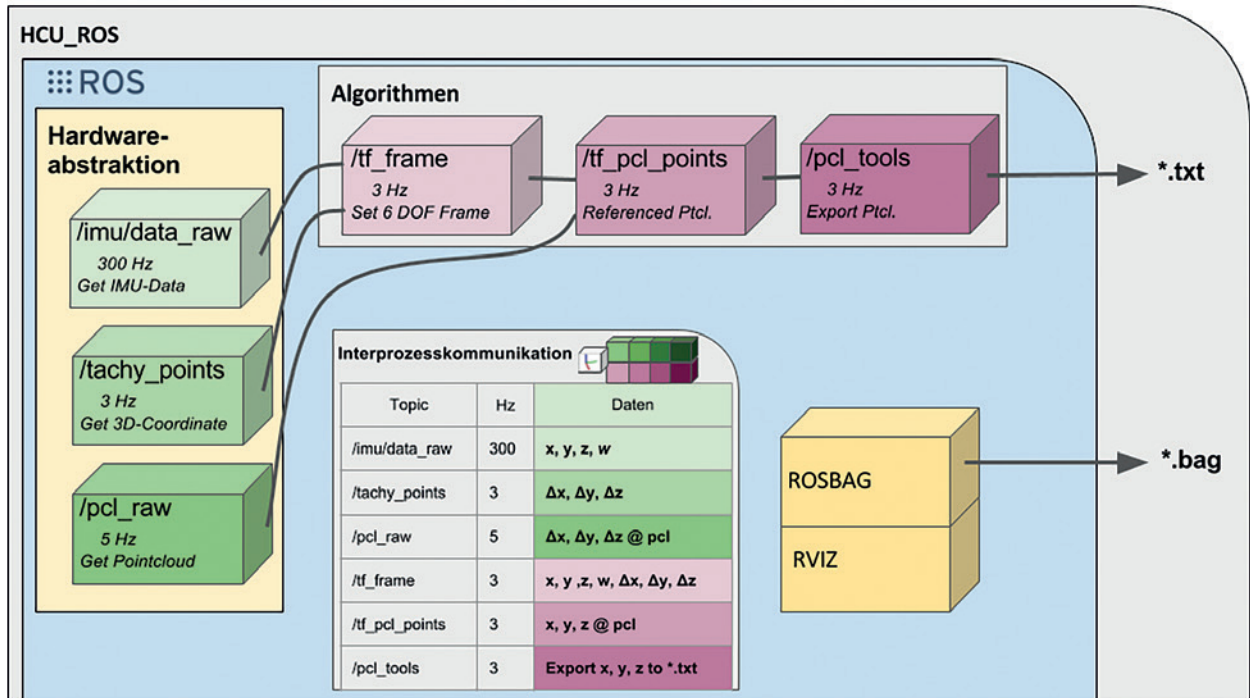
HCU_ROS

ROS

Hardware-abstraktion

/imu/data_raw
300 Hz
Get IMU-Data

/tachy_points
3 Hz
Get 3D-Coordinate

/pcl_raw
5 Hz
Get Pointcloud

Algorithmen

/tf_frame
3 Hz
Set 6 DOF Frame

/tf_pcl_points
3 Hz
Referenced Ptcl.

/pcl_tools
3 Hz
Export Ptcl.

*.txt

Interprozesskommunikation

| Topic | Hz | Daten |
|---|---|---|
| /imu/data_raw | 300 | x, y, z, *w* |
| /tachy_points | 3 | Δx, Δy, Δz |
| /pcl_raw | 5 | Δx, Δy, Δz @ pcl |
| /tf_frame | 3 | x, y ,z, w, Δx, Δy, Δz |
| /tf_pcl_points | 3 | x, y, z @ pcl |
| /pcl_tools | 3 | Export x, y, z to *.txt |

ROSBAG

RVIZ

*.bag